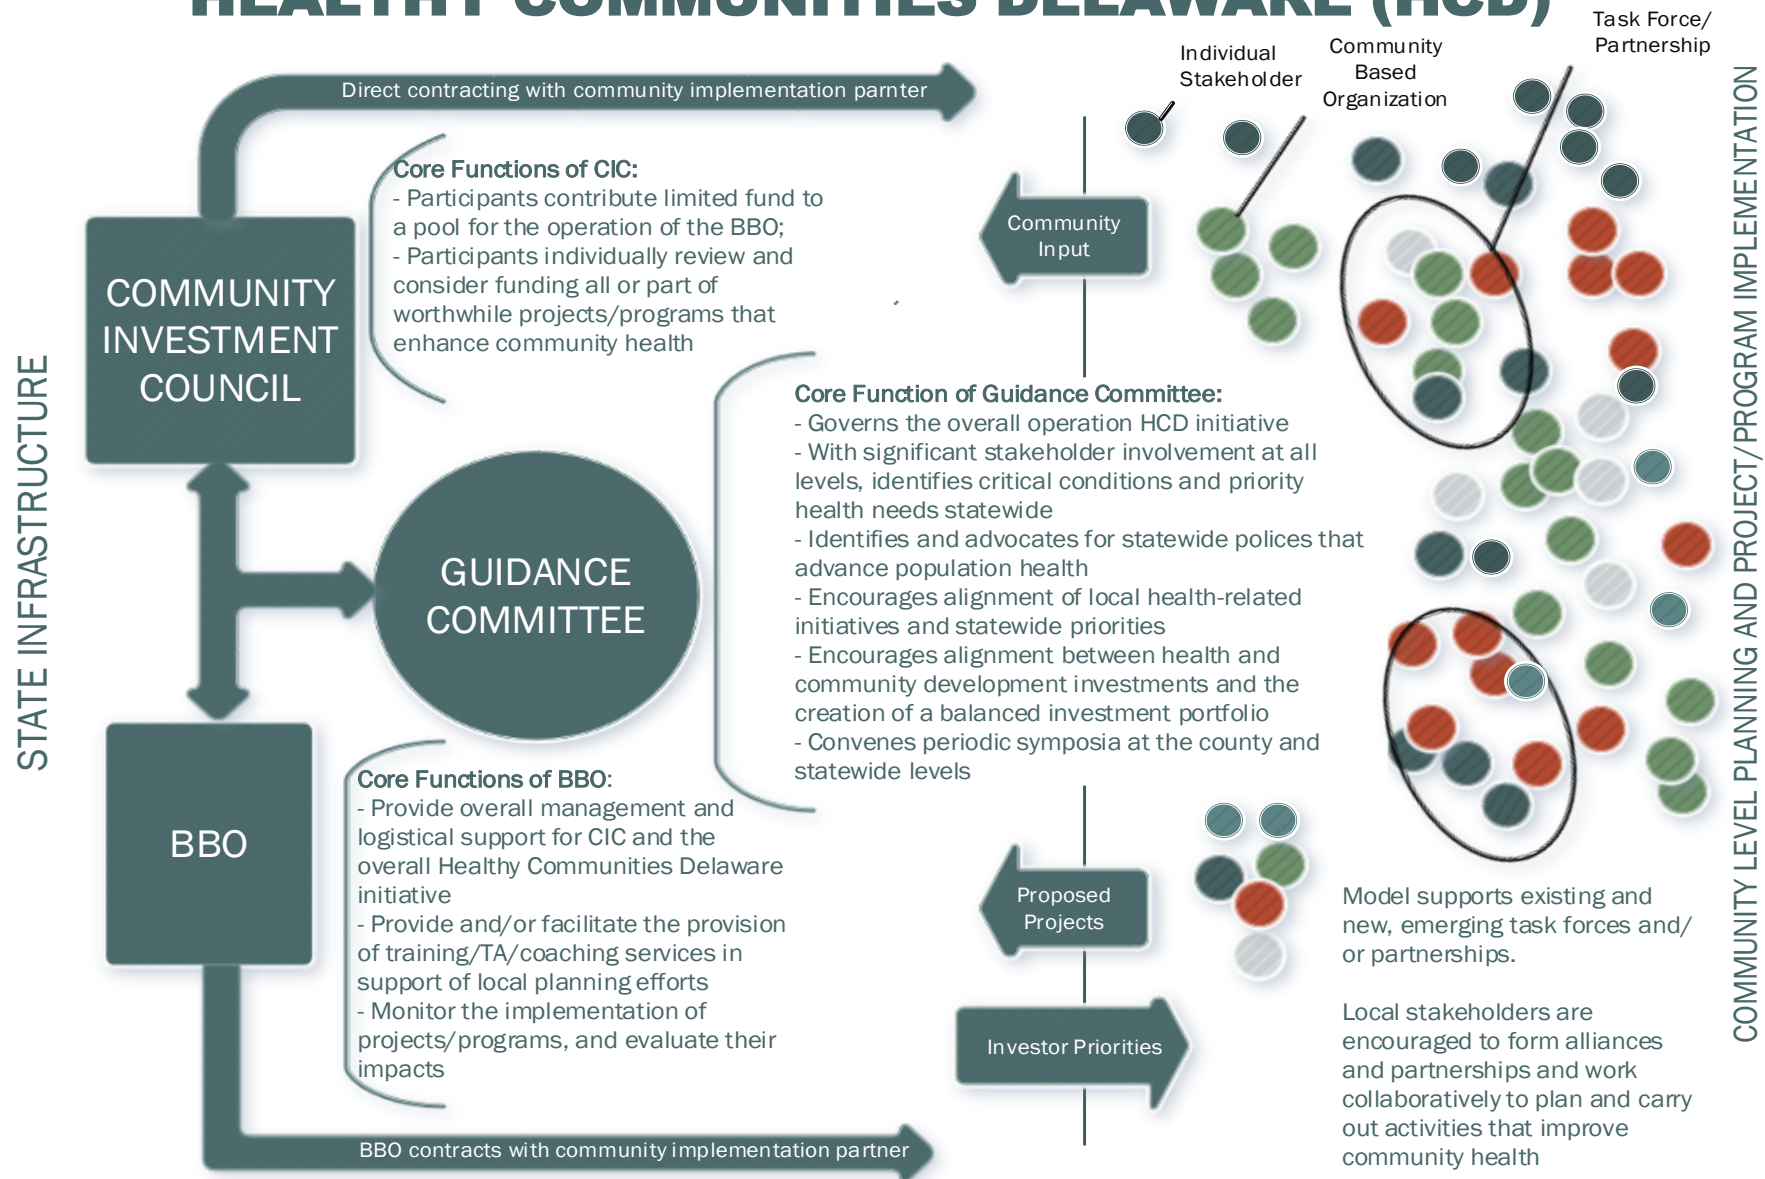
HEALTHY COMMUNITIES DELAWARE (HCD)

Individual Stakeholder

Community Based Organization

Task Force/ Partnership

Direct contracting with community implementation parnter

COMMUNITY INVESTMENT COUNCIL

Core Functions of CIC:
- Participants contribute limited fund to a pool for the operation of the BBO;
- Participants individually review and consider funding all or part of worthwhile projects/programs that enhance community health

Community Input

STATE INFRASTRUCTURE

GUIDANCE COMMITTEE

Core Function of Guidance Committee:
- Governs the overall operation HCD initiative
- With significant stakeholder involvement at all levels, identifies critical conditions and priority health needs statewide
- Identifies and advocates for statewide polices that advance population health
- Encourages alignment of local health-related initiatives and statewide priorities
- Encourages alignment between health and community development investments and the creation of a balanced investment portfolio
- Convenes periodic symposia at the county and statewide levels

BBO

Core Functions of BBO:
- Provide overall management and logistical support for CIC and the overall Healthy Communities Delaware initiative
- Provide and/or facilitate the provision of training/TA/coaching services in support of local planning efforts
- Monitor the implementation of projects/programs, and evaluate their impacts

Proposed Projects

Investor Priorities

Model supports existing and new, emerging task forces and/ or partnerships.

Local stakeholders are encouraged to form alliances and partnerships and work collaboratively to plan and carry out activities that improve community health

BBO contracts with community implementation partner

COMMUNITY LEVEL PLANNING AND PROJECT/PROGRAM IMPLEMENTATION